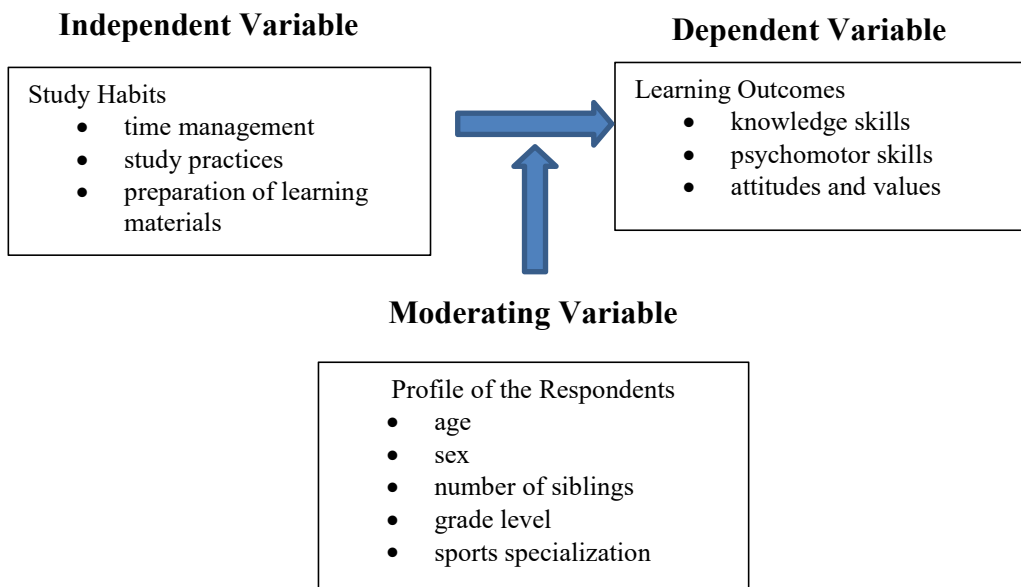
**Independent Variable**

Study Habits
- time management
- study practices
- preparation of learning materials

**Dependent Variable**

Learning Outcomes
- knowledge skills
- psychomotor skills
- attitudes and values

**Moderating Variable**

Profile of the Respondents
- age
- sex
- number of siblings
- grade level
- sports specialization